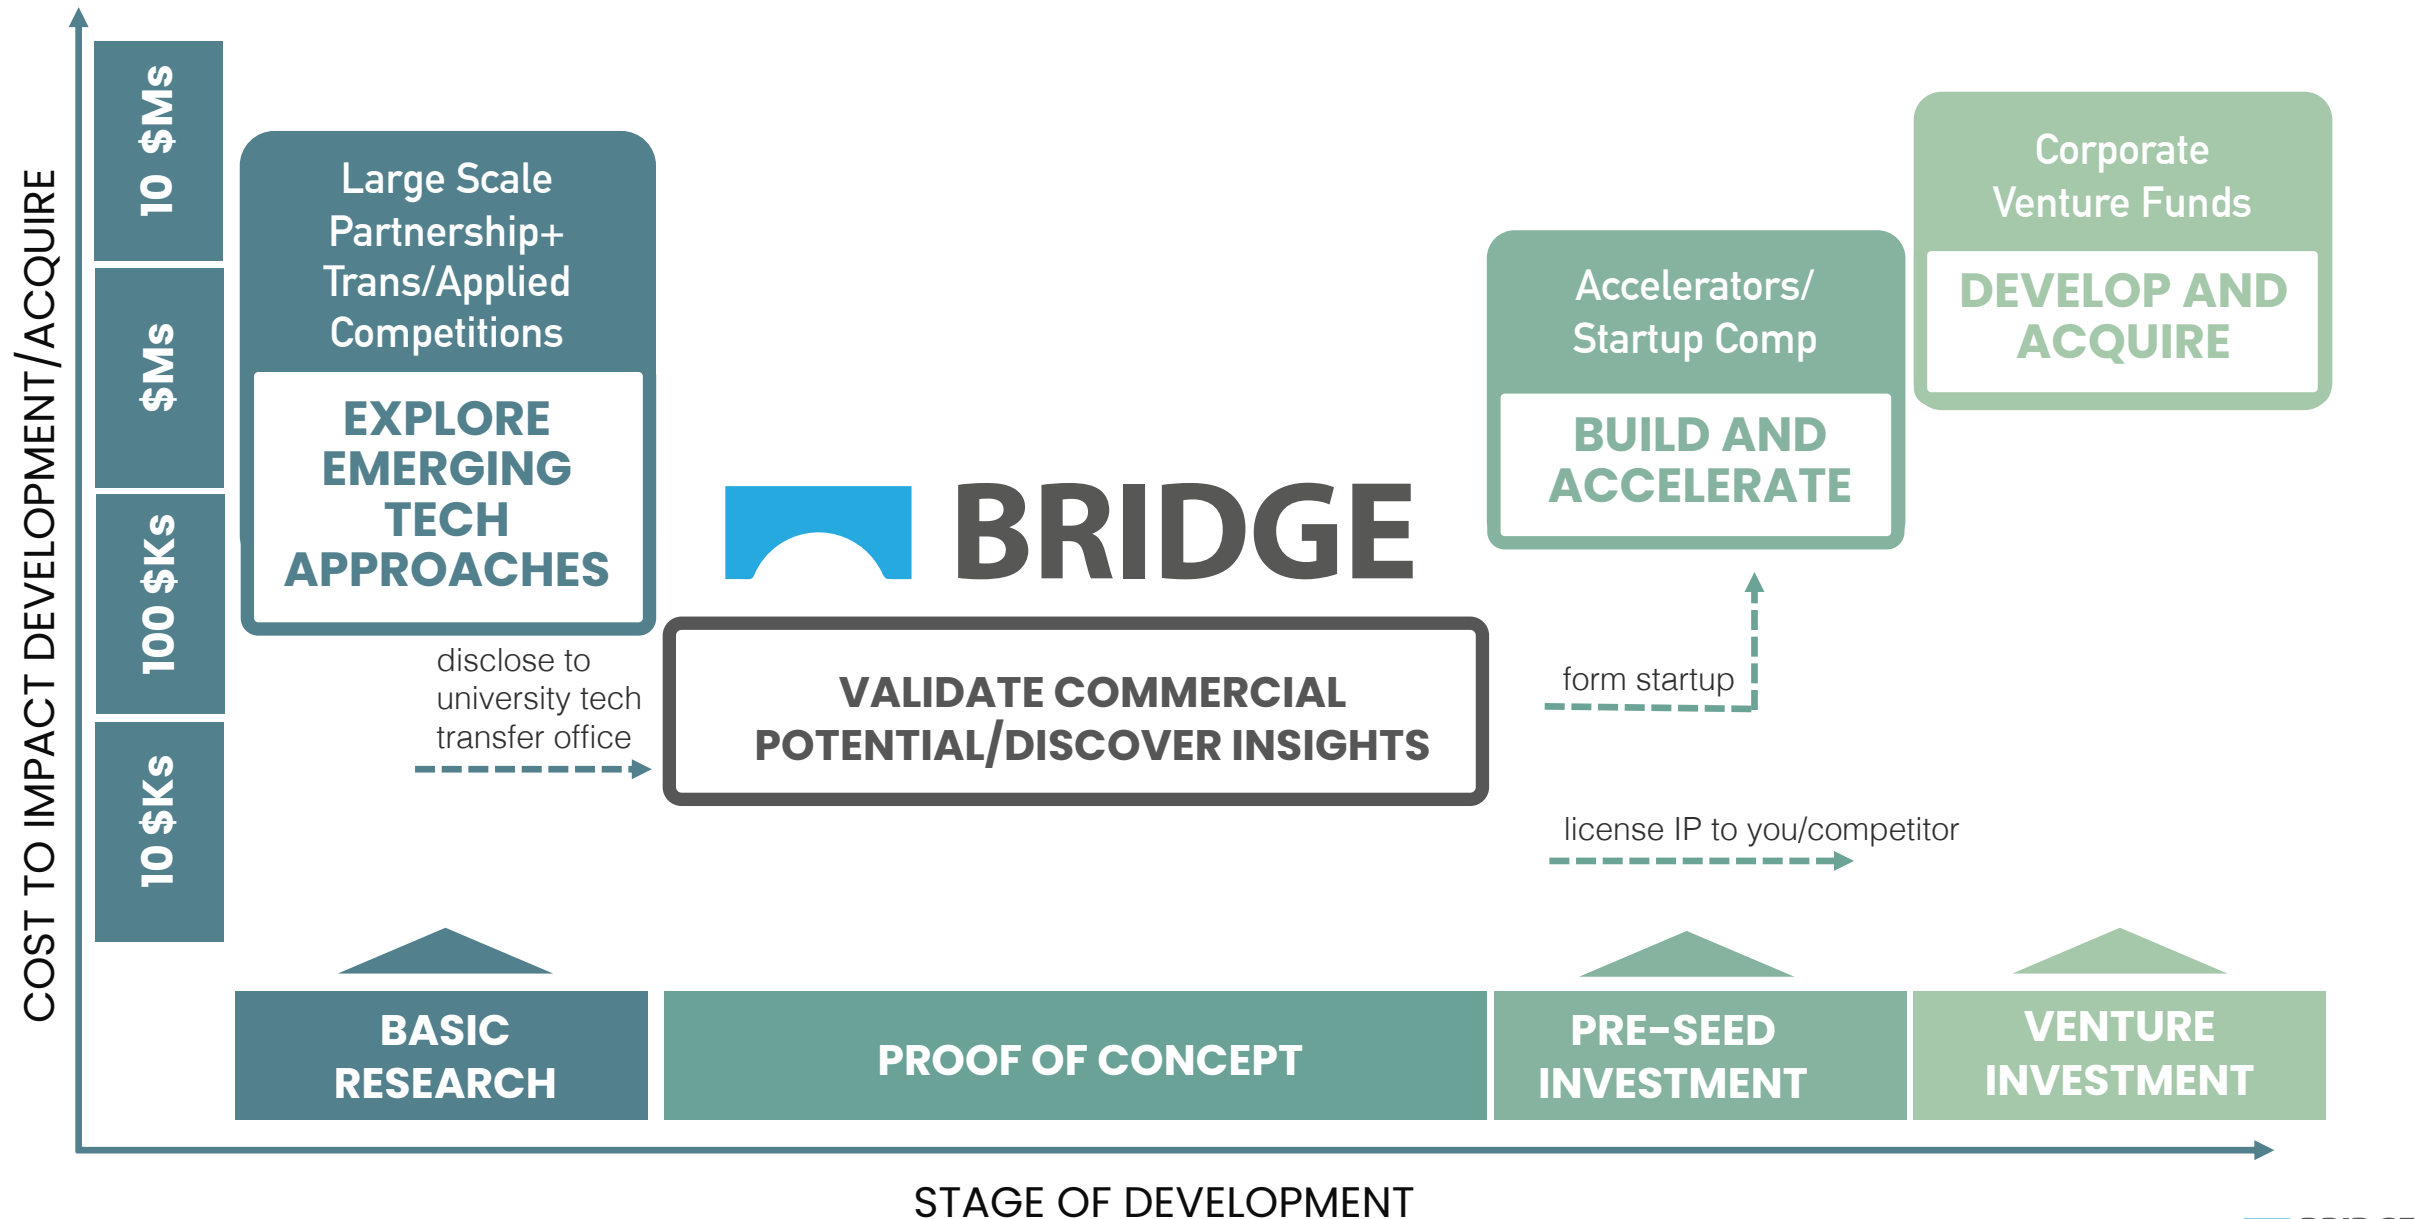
COST TO IMPACT DEVELOPMENT/ACQUIRE

10 $Ms

$Ms

100 $Ks

10 $Ks

Large Scale Partnership+ Trans/Applied Competitions

EXPLORE EMERGING TECH APPROACHES

disclose to university tech transfer office

BRIDGE

VALIDATE COMMERCIAL POTENTIAL/DISCOVER INSIGHTS

Accelerators/ Startup Comp

BUILD AND ACCELERATE

form startup

license IP to you/competitor

Corporate Venture Funds

DEVELOP AND ACQUIRE

BASIC RESEARCH

PROOF OF CONCEPT

PRE-SEED INVESTMENT

VENTURE INVESTMENT

STAGE OF DEVELOPMENT